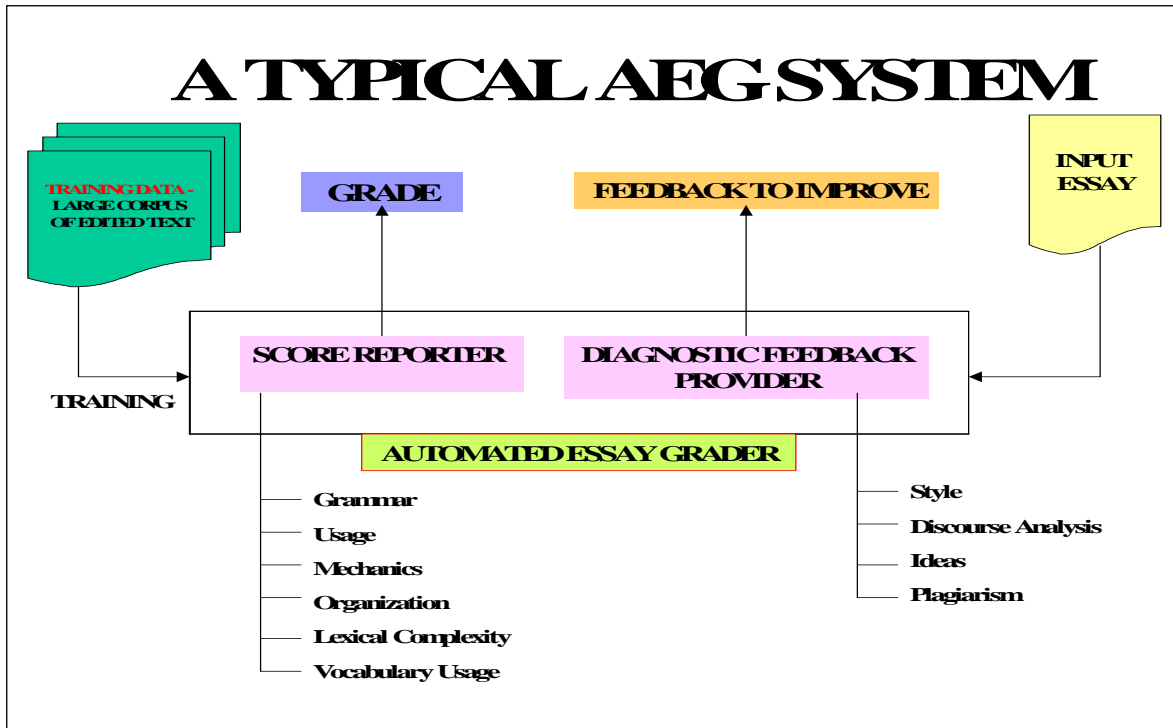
A TYPICAL AEG SYSTEM

TRAINING DATA - LARGE CORPUS OF EDITED TEXT

GRADE

FEEDBACK TO IMPROVE

INPUT ESSAY

SCORE REPORTER

DIAGNOSTIC FEEDBACK PROVIDER

TRAINING

AUTOMATED ESSAY GRADER

Grammar
Usage
Mechanics
Organization
Lexical Complexity
Vocabulary Usage

Style
Discourse Analysis
Ideas
Plagiarism